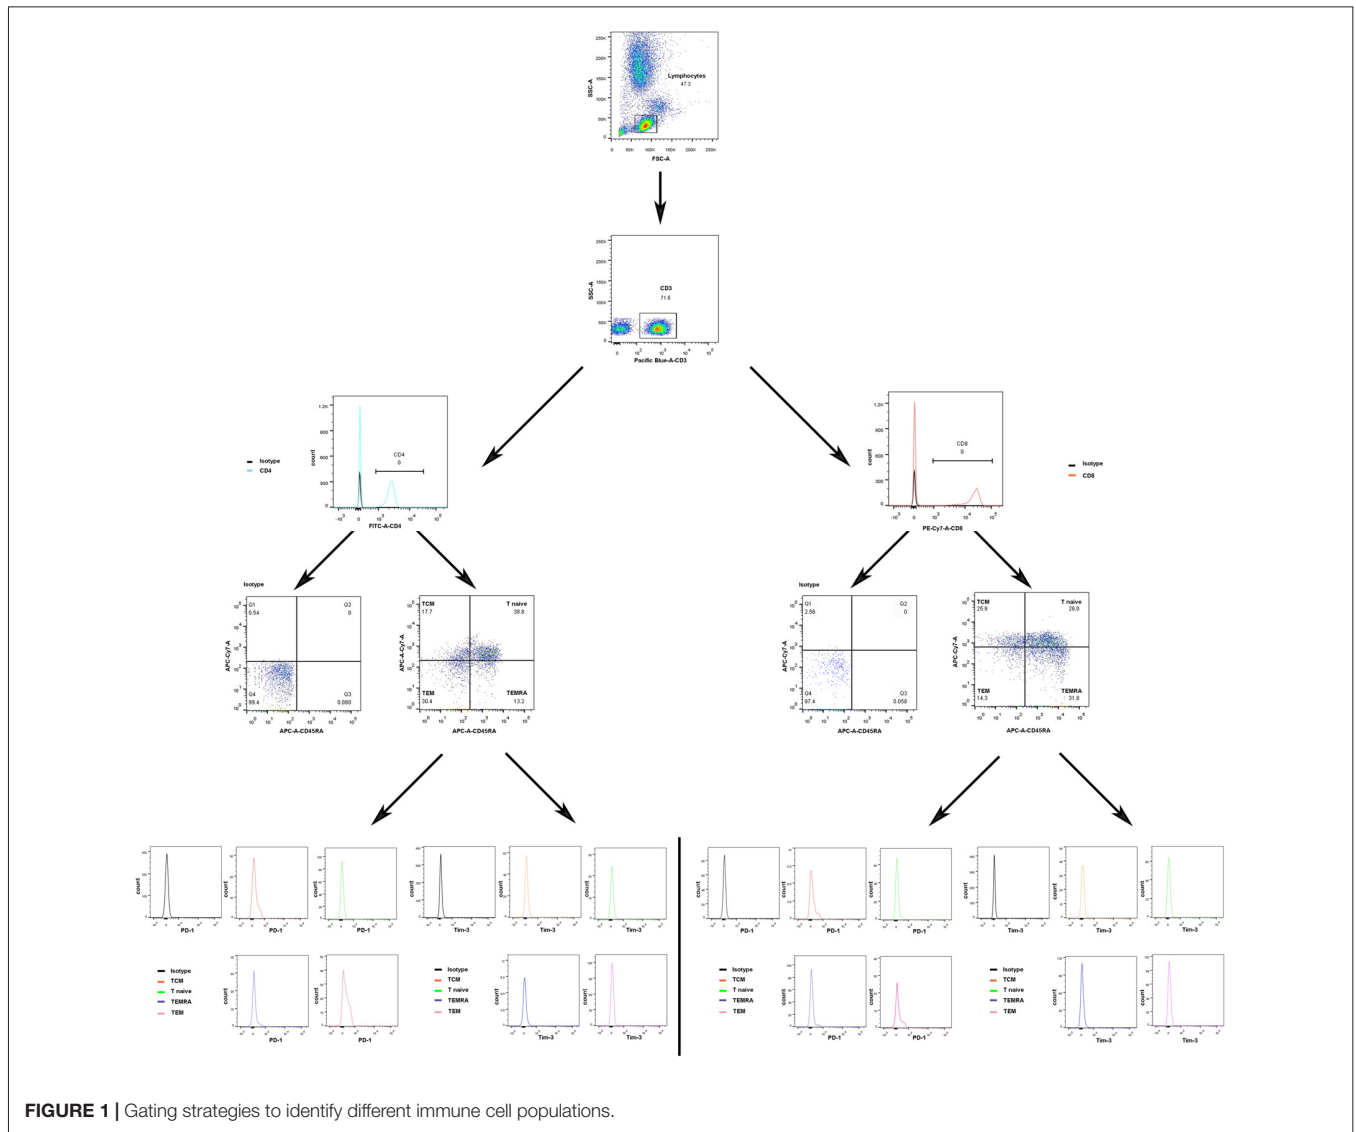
SSC-A
250K
200K
150K
100K
50K
0
Lymphocytes
47.3
0 50K 100K 150K 200K 250K
FSC-A

SSC-A
250K
200K
150K
100K
50K
0
CD3
71.8
Pacific Blue-A-CD3

Isotype
CD4
count
1.2K
900
600
300
0
CD4
0
FITC-A-CD4

count
1.2K
900
600
300
0
CD8
0
PE-Cy7-A-CD8
Isotype
CD8

Isotype
Q1
0.54
Q2
0
Q4
99.4
Q3
0.089
APC-Cy7-A
APC-A-CD45RA

TCM
17.7
T naive
38.8
TEM
30.4
TEMRA
13.2
APC-Cy7-A
APC-A-CD45RA

Isotype
Q1
2.56
Q2
0
Q4
97.4
Q3
0.058
APC-Cy7-A
APC-A-CD45RA

TCM
25.9
T naive
28.8
TEM
14.3
TEMRA
31.8
APC-Cy7-A
APC-A-CD45RA

count PD-1
count PD-1
count PD-1
count Tim-3
count Tim-3
count Tim-3

Isotype
TCM
T naive
TEMRA
TEM
count PD-1
count PD-1
Isotype
TCM
T naive
TEMRA
TEM
count Tim-3
count Tim-3

count PD-1
count PD-1
count PD-1
count Tim-3
count Tim-3
count Tim-3

Isotype
TCM
T naive
TEMRA
TEM
count PD-1
count PD-1
Isotype
TCM
T naive
TEMRA
TEM
count Tim-3
count Tim-3

FIGURE 1 | Gating strategies to identify different immune cell populations.